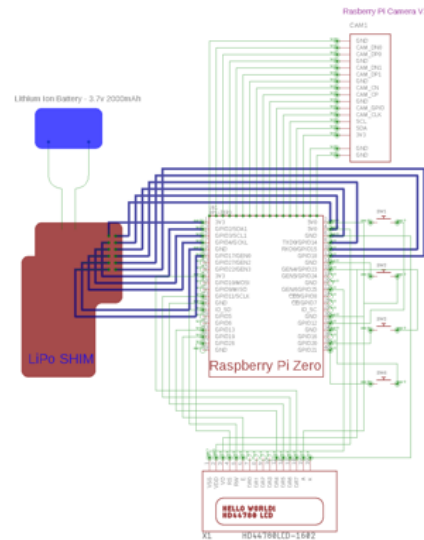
Raspberry Pi Camera V

CAM1

GND
CAM_DN0
CAM_DP0
GND
CAM_DN1
CAM_DP1
GND
CAM_CN
CAM_CP
GND
CAM_GPIO
CAM_CLK
SCL
SDA
3V3
GND
GND

Lithium Ion Battery - 3.7v 2000mAh

LiPo SHIM

3V3
GPIO2/SDA1
GPIO3/SCL1
GPIO4/GCLK
GND
GPIO17/GEN0
GPIO27/GEN2
GPIO22/GEN3
3V3
GPIO10/MOSI
GPIO9/MISO
GPIO11/SCLK
GND
ID_SD
GPIO5
GPIO6
GPIO13
GPIO19
GPIO26
GND

5V0
5V0
GND
TXD0/GPIO14
RXD0/GPIO15
GPIO18
GND
GEN4/GPIO23
GEN5/GPIO24
GND
GEN6/GPIO25
CE0/GPIO8
CE1/GPIO7
ID_SC
GND
GPIO12
GND
GPIO16
GPIO20
GPIO21

Raspberry Pi Zero

SW1
SW2
SW3
SW4

HELLO WORLD!
HD44780 LCD

X1 HD44780LCD-1602